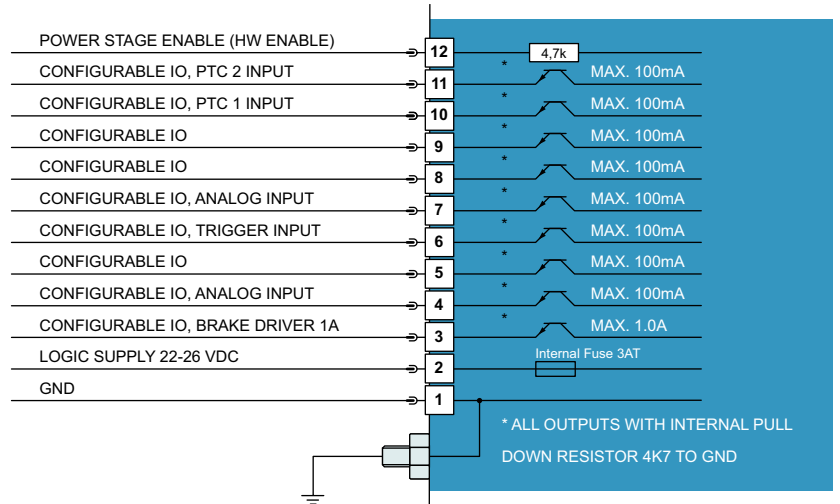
POWER STAGE ENABLE (HW ENABLE)
12
4,7k
CONFIGURABLE IO, PTC 2 INPUT
11
*
MAX. 100mA
CONFIGURABLE IO, PTC 1 INPUT
10
*
MAX. 100mA
CONFIGURABLE IO
9
*
MAX. 100mA
CONFIGURABLE IO
8
*
MAX. 100mA
CONFIGURABLE IO, ANALOG INPUT
7
*
MAX. 100mA
CONFIGURABLE IO, TRIGGER INPUT
6
*
MAX. 100mA
CONFIGURABLE IO
5
*
MAX. 100mA
CONFIGURABLE IO, ANALOG INPUT
4
*
MAX. 100mA
CONFIGURABLE IO, BRAKE DRIVER 1A
3
*
MAX. 1.0A
LOGIC SUPPLY 22-26 VDC
2
Internal Fuse 3AT
GND
1

* ALL OUTPUTS WITH INTERNAL PULL DOWN RESISTOR 4K7 TO GND